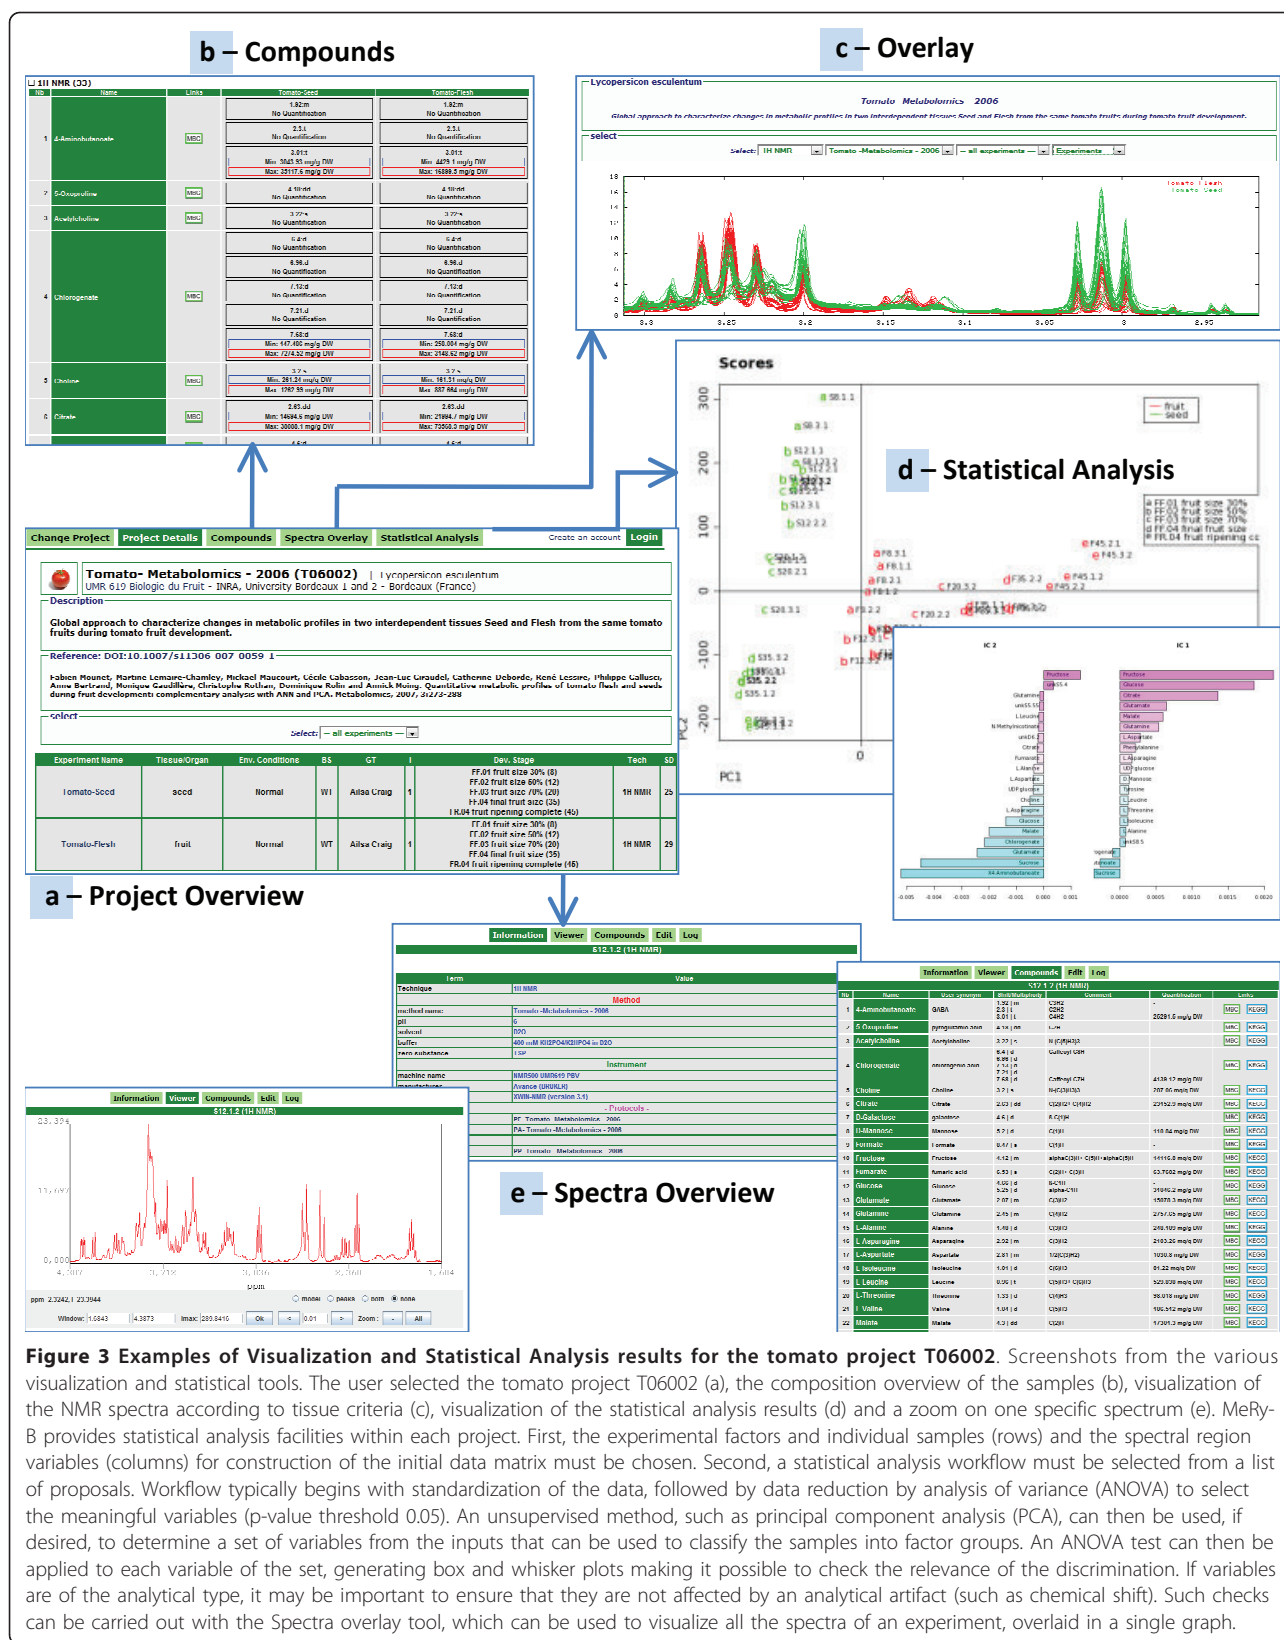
b – Compounds

c – Overlay

d – Statistical Analysis

a – Project Overview

e – Spectra Overview

Change Project | Project Details | Compounds | Spectra Overlay | Statistical Analysis | Create an account | Login

Tomato- Metabolomics - 2006 (T06002) | Lycopersicon esculentum
UMR 619 Biologie du Fruit - INRA, University Bordeaux 1 and 2 - Bordeaux (France)

Description
Global approach to characterize changes in metabolic profiles in two interdependent tissues Seed and Flesh from the same tomato fruits during tomato fruit development.

Reference: DOI:10.1007/s11306 007 0059 1

select
Select: -- all experiments --

| Experiment Name | Tissue/Organ | Env. Conditions | BS | GT | I | Dev. Stage | Tech | SD |
|---|---|---|---|---|---|---|---|---|
| Tomato-Seed | seed | Normal | WT | Ailsa Craig | 1 | FF.01 fruit size 30% (8) FF.02 fruit size 50% (12) FF.03 fruit size 70% (20) FF.04 final fruit size (35) FR.04 fruit ripening complete (45) | 1H NMR | 25 |
| Tomato-Flesh | fruit | Normal | WT | Ailsa Craig | 1 | FF.01 fruit size 30% (8) FF.02 fruit size 50% (12) FF.03 fruit size 70% (20) FF.04 final fruit size (35) FR.04 fruit ripening complete (45) | 1H NMR | 29 |

Lycopersicon esculentum
Tomato Metabolomics 2006
select
Select: 1H NMR | Tomato -Metabolomics - 2006 | -- all experiments -- | Experiments

Scores
PC1 PC2
fruit
seed

Information | Viewer | Compounds | Edit | Log
S12.1.2 (1H NMR)

Figure 3 Examples of Visualization and Statistical Analysis results for the tomato project T06002. Screenshots from the various visualization and statistical tools. The user selected the tomato project T06002 (a), the composition overview of the samples (b), visualization of the NMR spectra according to tissue criteria (c), visualization of the statistical analysis results (d) and a zoom on one specific spectrum (e). MeRy-B provides statistical analysis facilities within each project. First, the experimental factors and individual samples (rows) and the spectral region variables (columns) for construction of the initial data matrix must be chosen. Second, a statistical analysis workflow must be selected from a list of proposals. Workflow typically begins with standardization of the data, followed by data reduction by analysis of variance (ANOVA) to select the meaningful variables (p-value threshold 0.05). An unsupervised method, such as principal component analysis (PCA), can then be used, if desired, to determine a set of variables from the inputs that can be used to classify the samples into factor groups. An ANOVA test can then be applied to each variable of the set, generating box and whisker plots making it possible to check the relevance of the discrimination. If variables are of the analytical type, it may be important to ensure that they are not affected by an analytical artifact (such as chemical shift). Such checks can be carried out with the Spectra overlay tool, which can be used to visualize all the spectra of an experiment, overlaid in a single graph.